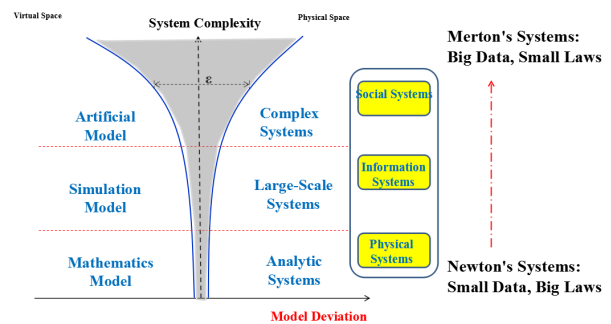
Virtual Space

System Complexity

Physical Space

Merton's Systems:
Big Data, Small Laws

ε

Artificial Model

Complex Systems

Social Systems

Simulation Model

Large-Scale Systems

Information Systems

Mathematics Model

Analytic Systems

Physical Systems

Newton's Systems:
Small Data, Big Laws

Model Deviation